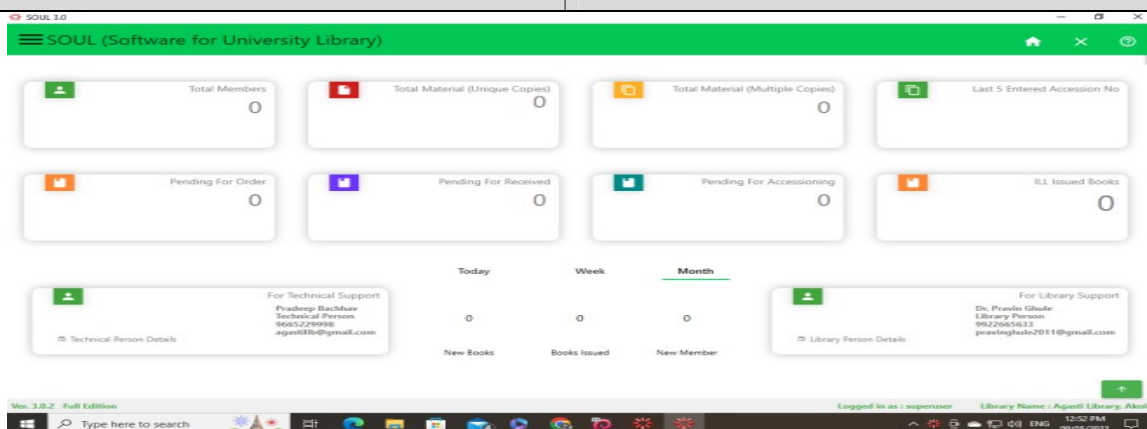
SOUL 3.0

SOUL (Software for University Library)

Total Members
0

Total Material (Unique Copies)
0

Total Material (Multiple Copies)
0

Last 5 Entered Accession No

Pending For Order
0

Pending For Received
0

Pending For Accessioning
0

ILL Issued Books
0

Today Week Month

For Technical Support
Pradeep Bachhav
Technical Person
9665229998
agastilib@gmail.com
Technical Person Details

0 0 0
New Books Books Issued New Member

For Library Support
Dr. Pravin Ghule
Library Person
9922665633
pravinghule2011@gmail.com
Library Person Details

Ver. 3.0.2 Full Edition
Logged in as : superuser
Library Name : Agasti Library, Akol

Type here to search
ENG 12:52 PM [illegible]